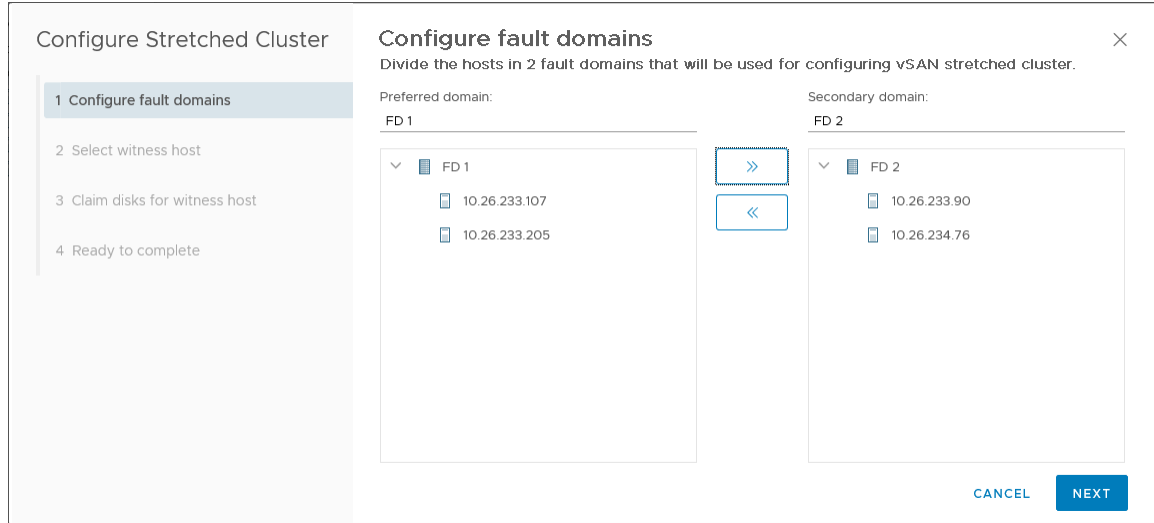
Configure Stretched Cluster

1 Configure fault domains

2 Select witness host

3 Claim disks for witness host

4 Ready to complete

Configure fault domains

×

Divide the hosts in 2 fault domains that will be used for configuring vSAN stretched cluster.

Preferred domain:

FD 1

FD 1

10.26.233.107

10.26.233.205

»

«

Secondary domain:

FD 2

FD 2

10.26.233.90

10.26.234.76

CANCEL

NEXT